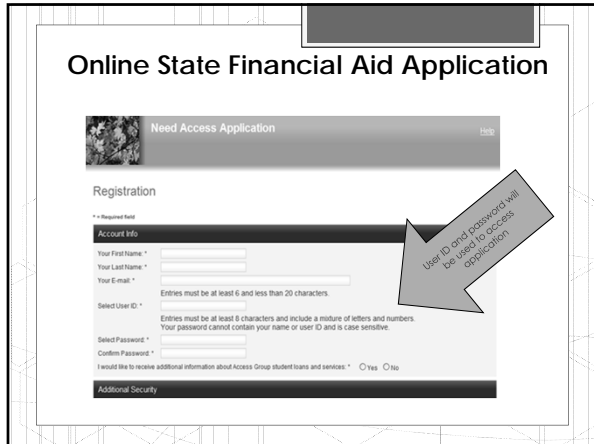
Online State Financial Aid Application

Need Access Application

Help

Registration

* = Required field

Account Info

Your First Name: *

Your Last Name: *

Your E-mail: *

Entries must be at least 6 and less than 20 characters.

Select User ID: *

Entries must be at least 8 characters and include a mixture of letters and numbers. Your password cannot contain your name or user ID and is case sensitive.

Select Password: *

Confirm Password: *

I would like to receive additional information about Access Group student loans and services: * Yes No

Additional Security

User ID and password will be used to access application